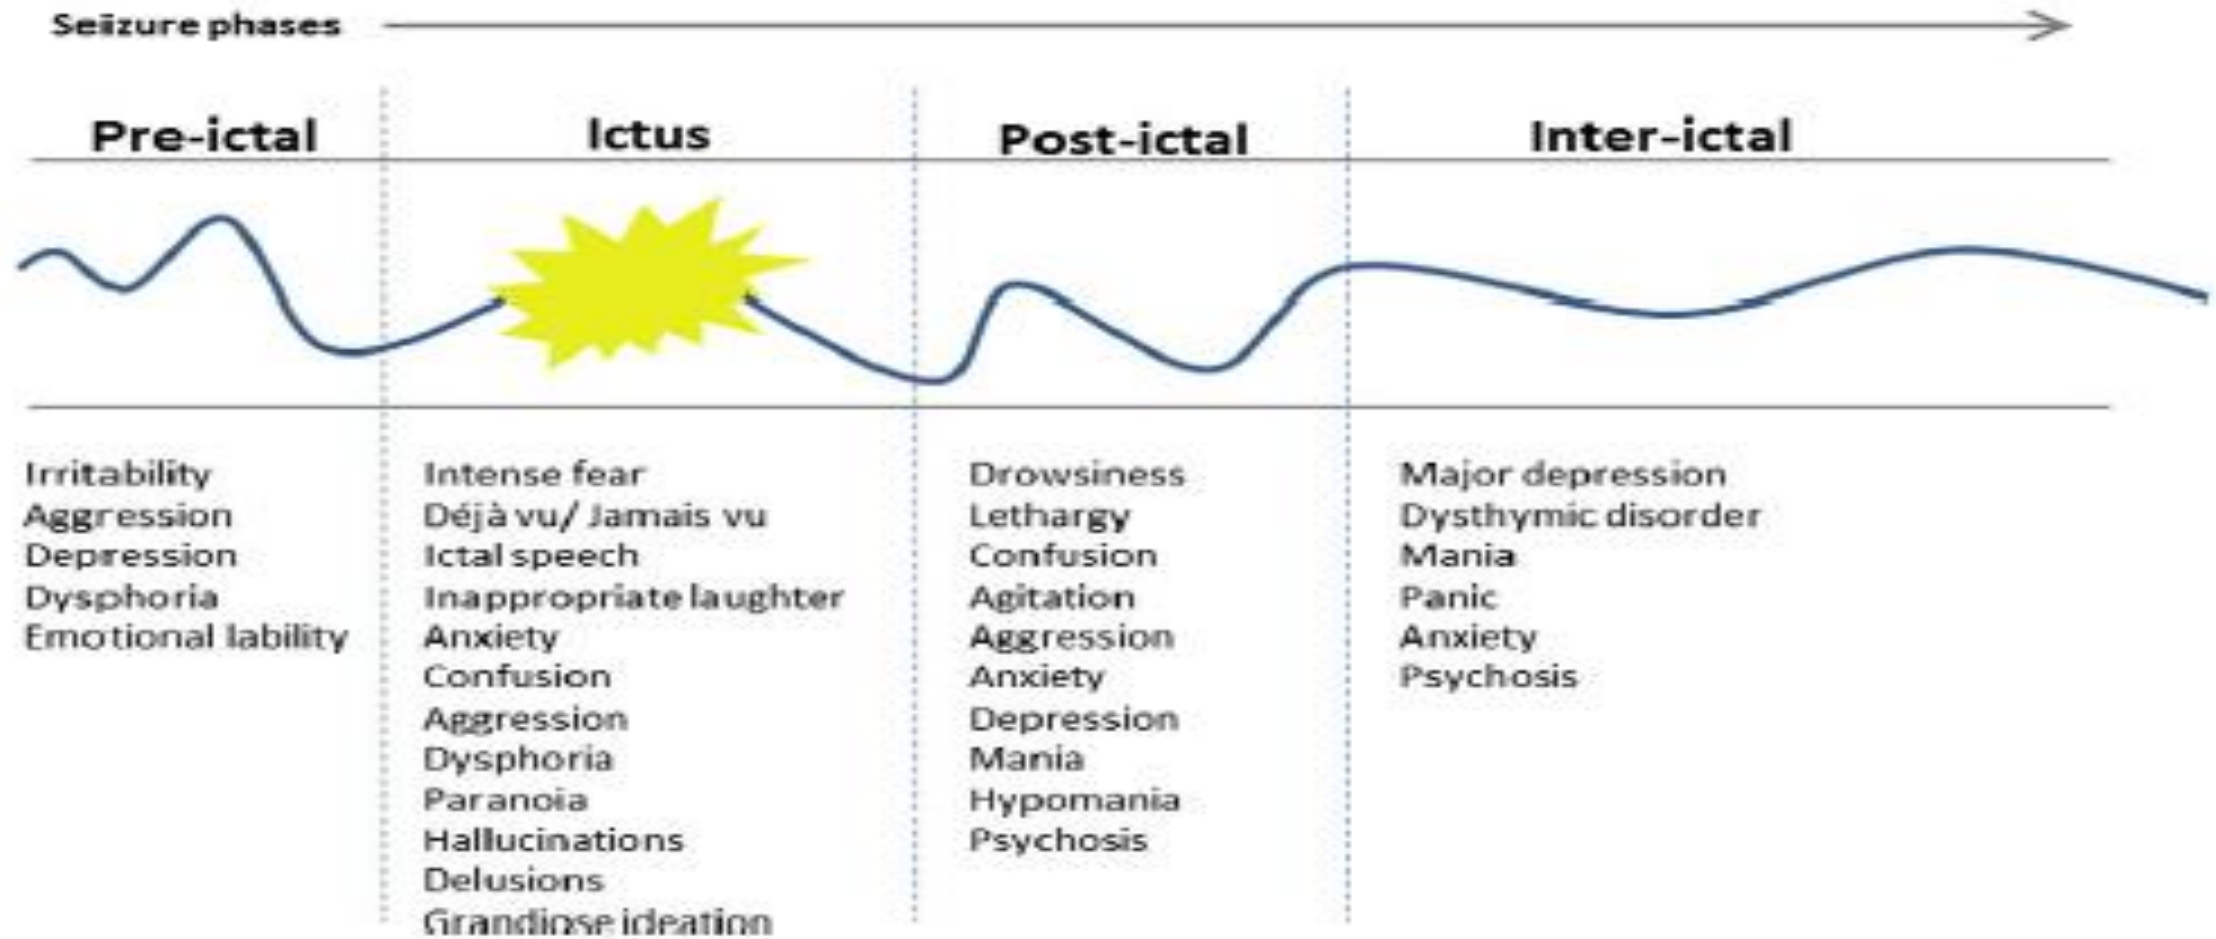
Seizure phases

Pre-ictal

Ictus

Post-ictal

Inter-ictal

Irritability
Aggression
Depression
Dysphoria
Emotional lability

Intense fear
Déjà vu/ Jamais vu
Ictal speech
Inappropriate laughter
Anxiety
Confusion
Aggression
Dysphoria
Paranoia
Hallucinations
Delusions
Grandiose ideation

Drowsiness
Lethargy
Confusion
Agitation
Aggression
Anxiety
Depression
Mania
Hypomania
Psychosis

Major depression
Dysthymic disorder
Mania
Panic
Anxiety
Psychosis